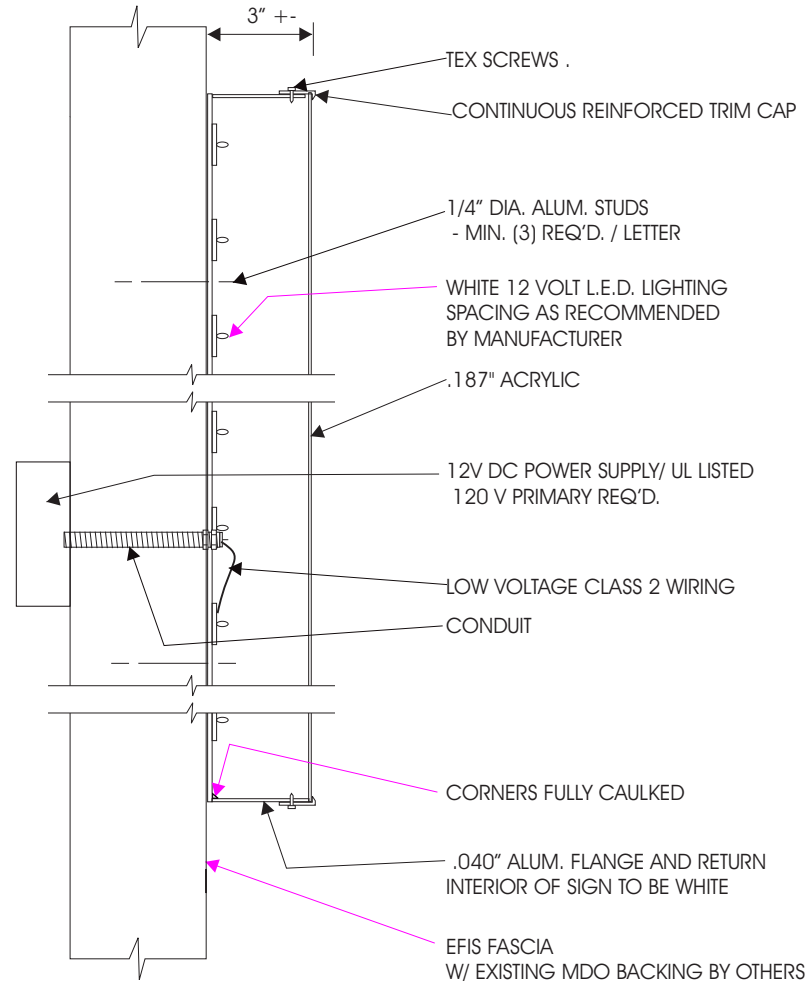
3" +-

TEX SCREWS .

CONTINUOUS REINFORCED TRIM CAP

1/4" DIA. ALUM. STUDS
- MIN. (3) REQ'D. / LETTER

WHITE 12 VOLT L.E.D. LIGHTING SPACING AS RECOMMENDED BY MANUFACTURER

.187" ACRYLIC

12V DC POWER SUPPLY/ UL LISTED
120 V PRIMARY REQ'D.

LOW VOLTAGE CLASS 2 WIRING

CONDUIT

CORNERS FULLY CAULKED

.040" ALUM. FLANGE AND RETURN
INTERIOR OF SIGN TO BE WHITE

EFIS FASCIA
W/ EXISTING MDO BACKING BY OTHERS